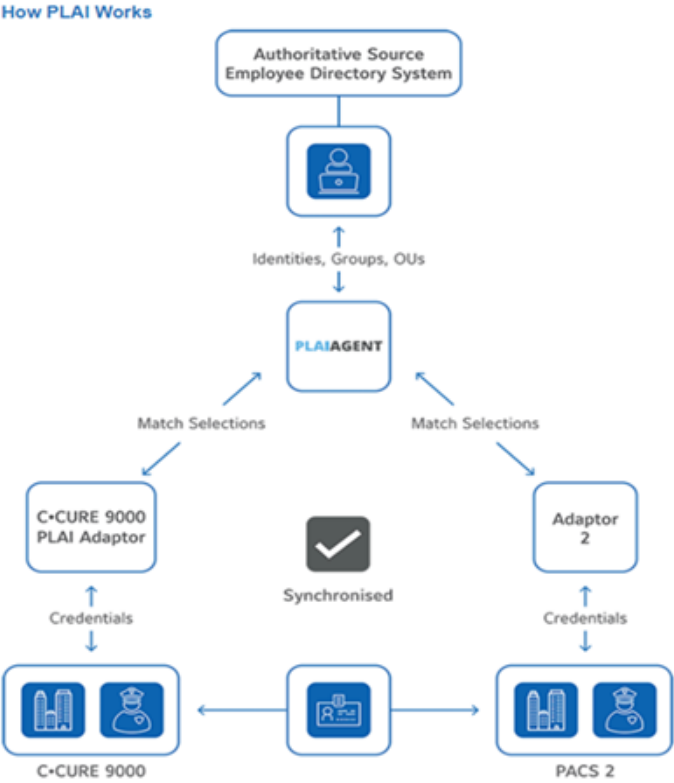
How PLAI Works

Authoritative Source Employee Directory System

Identities, Groups, OUs

PLAIAGENT

Match Selections

Match Selections

C•CURE 9000 PLAI Adaptor

Synchronised

Adaptor 2

Credentials

Credentials

C•CURE 9000

PACS 2